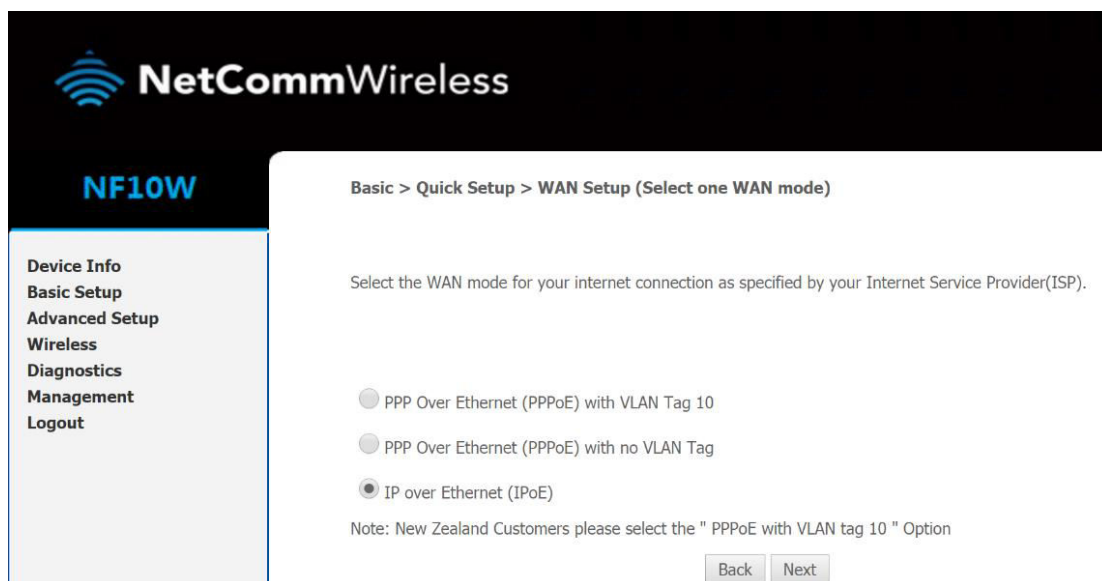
NetCommWireless

NF10W

Device Info
Basic Setup
Advanced Setup
Wireless
Diagnostics
Management
Logout

Basic > Quick Setup > WAN Setup (Select one WAN mode)

Select the WAN mode for your internet connection as specified by your Internet Service Provider(ISP).

PPP Over Ethernet (PPPoE) with VLAN Tag 10

PPP Over Ethernet (PPPoE) with no VLAN Tag

IP over Ethernet (IPoE)

Note: New Zealand Customers please select the " PPPoE with VLAN tag 10 " Option

Back Next